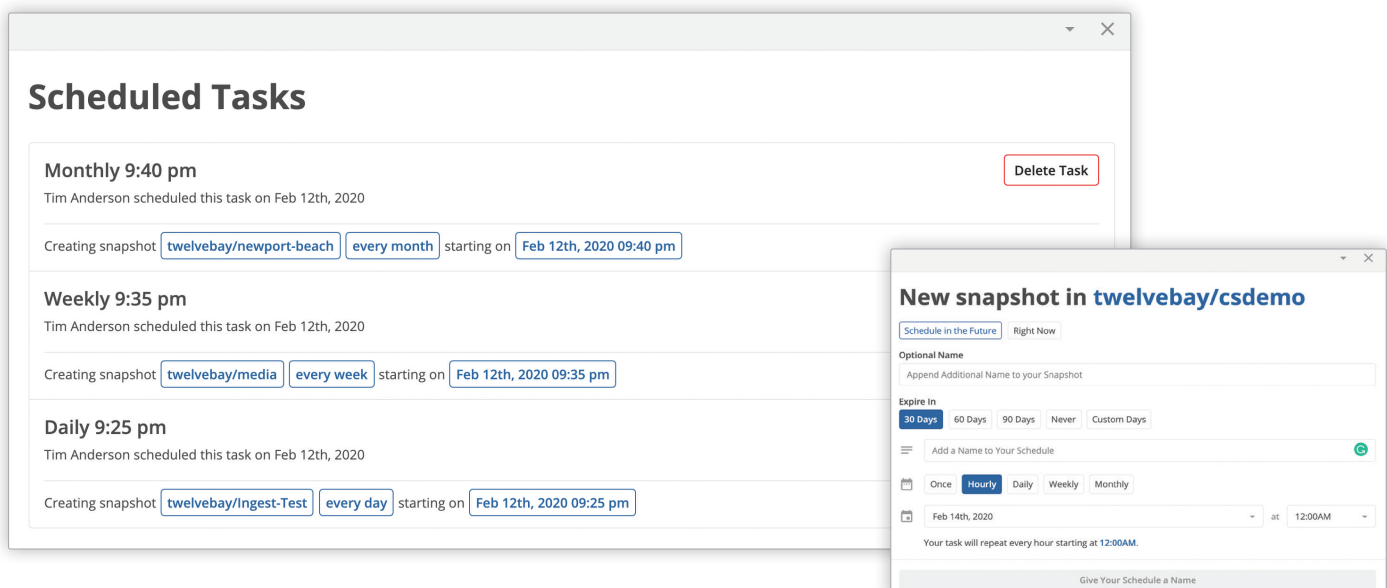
Scheduled Tasks

Monthly 9:40 pm
Tim Anderson scheduled this task on Feb 12th, 2020

Delete Task

Creating snapshot twelvebay/newport-beach every month starting on Feb 12th, 2020 09:40 pm

Weekly 9:35 pm
Tim Anderson scheduled this task on Feb 12th, 2020

Creating snapshot twelvebay/media every week starting on Feb 12th, 2020 09:35 pm

Daily 9:25 pm
Tim Anderson scheduled this task on Feb 12th, 2020

Creating snapshot twelvebay/Ingest-Test every day starting on Feb 12th, 2020 09:25 pm

New snapshot in twelvebay/csdemo

Schedule in the Future Right Now

Optional Name
Append Additional Name to your Snapshot

Expire In
30 Days 60 Days 90 Days Never Custom Days

Add a Name to Your Schedule

Once Hourly Daily Weekly Monthly

Feb 14th, 2020 at 12:00AM

Your task will repeat every hour starting at 12:00AM.

Give Your Schedule a Name